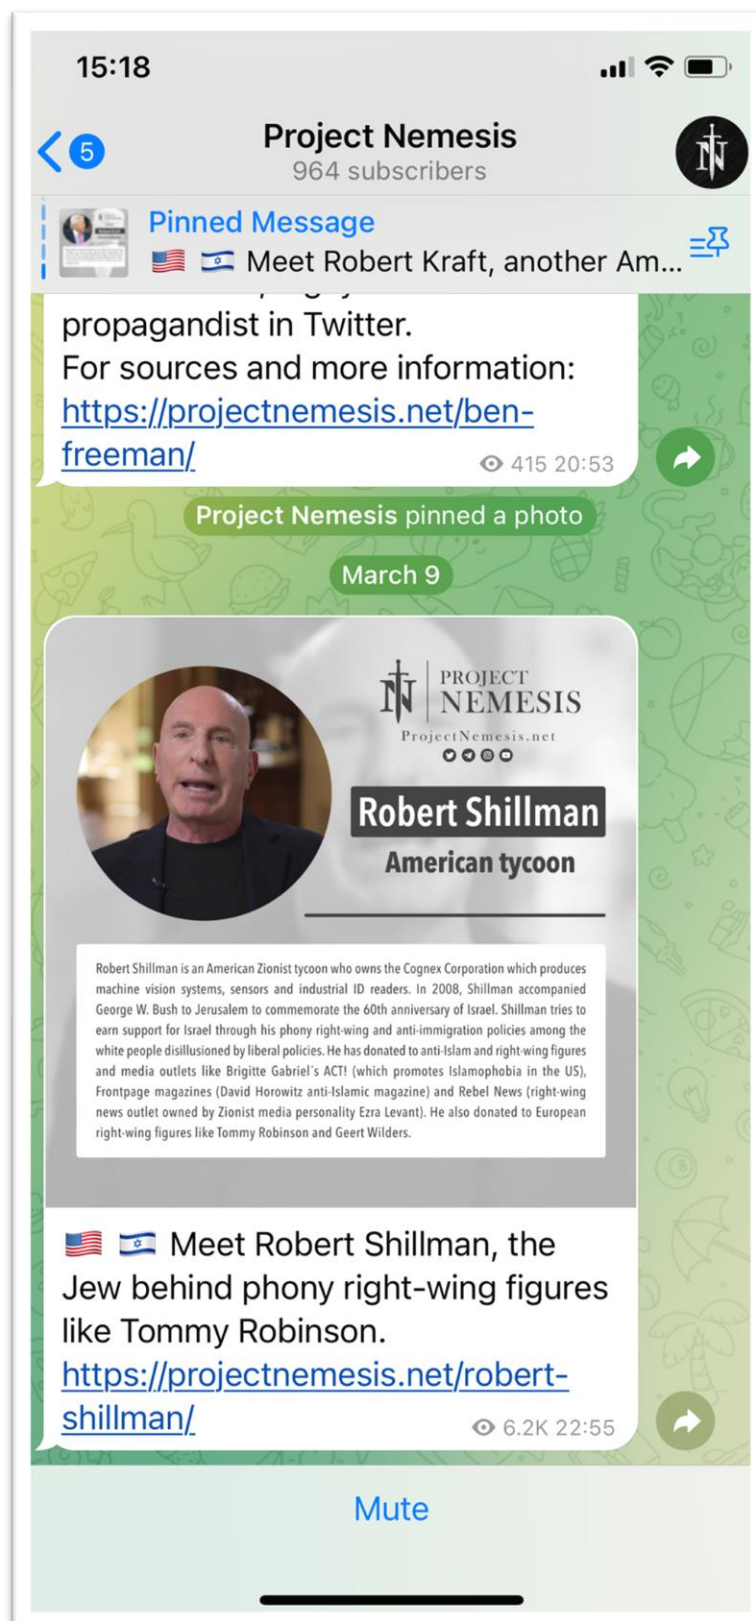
15:18

5

Project Nemesis
964 subscribers

Pinned Message
🇺🇸 🇮🇱 Meet Robert Kraft, another Am...

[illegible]
propagandist in Twitter.
For sources and more information:
https://projectnemesis.net/ben-freeman/
415 20:53

Project Nemesis pinned a photo

March 9

PROJECT NEMESIS
ProjectNemesis.net

Robert Shillman
American tycoon

Robert Shillman is an American Zionist tycoon who owns the Cognex Corporation which produces machine vision systems, sensors and industrial ID readers. In 2008, Shillman accompanied George W. Bush to Jerusalem to commemorate the 60th anniversary of Israel. Shillman tries to earn support for Israel through his phony right-wing and anti-immigration policies among the white people disillusioned by liberal policies. He has donated to anti-Islam and right-wing figures and media outlets like Brigitte Gabriel's ACT! (which promotes Islamophobia in the US), Frontpage magazines (David Horowitz anti-Islamic magazine) and Rebel News (right-wing news outlet owned by Zionist media personality Ezra Levant). He also donated to European right-wing figures like Tommy Robinson and Geert Wilders.

🇺🇸 🇮🇱 Meet Robert Shillman, the Jew behind phony right-wing figures like Tommy Robinson.
https://projectnemesis.net/robert-shillman/
6.2K 22:55

Mute